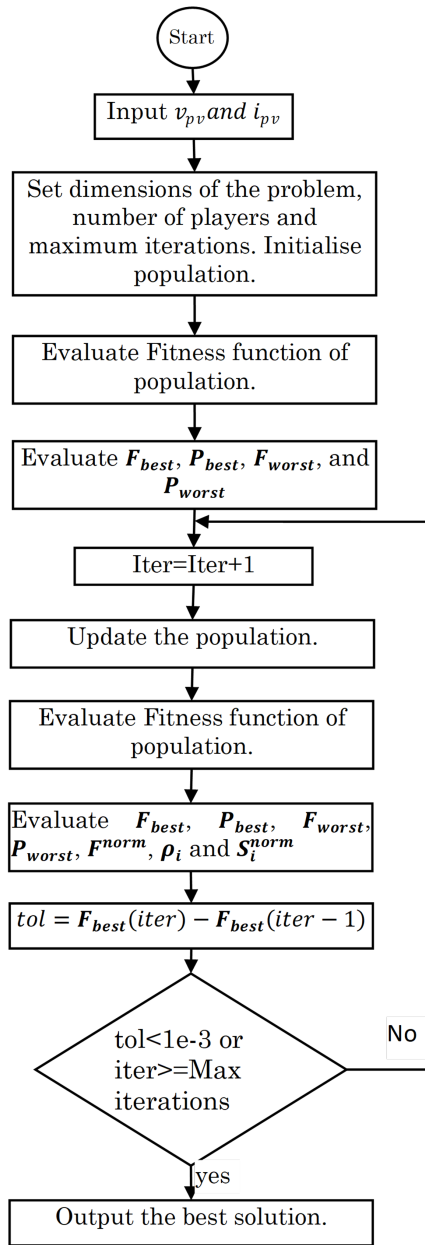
Start

Input $v_{pv} and\ i_{pv}$

Set dimensions of the problem, number of players and maximum iterations. Initialise population.

Evaluate Fitness function of population.

Evaluate $\boldsymbol{F_{best}}$, $\boldsymbol{P_{best}}$, $\boldsymbol{F_{worst}}$, and $\boldsymbol{P_{worst}}$

Iter=Iter+1

Update the population.

Evaluate Fitness function of population.

Evaluate $\boldsymbol{F_{best}}$, $\boldsymbol{P_{best}}$, $\boldsymbol{F_{worst}}$, $\boldsymbol{P_{worst}}$, $\boldsymbol{F^{norm}}$, $\boldsymbol{\rho_i}$ and $\boldsymbol{S_i^{norm}}$

$tol = \boldsymbol{F_{best}}(iter) - \boldsymbol{F_{best}}(iter-1)$

tol<1e-3 or iter>=Max iterations

No

yes

Output the best solution.